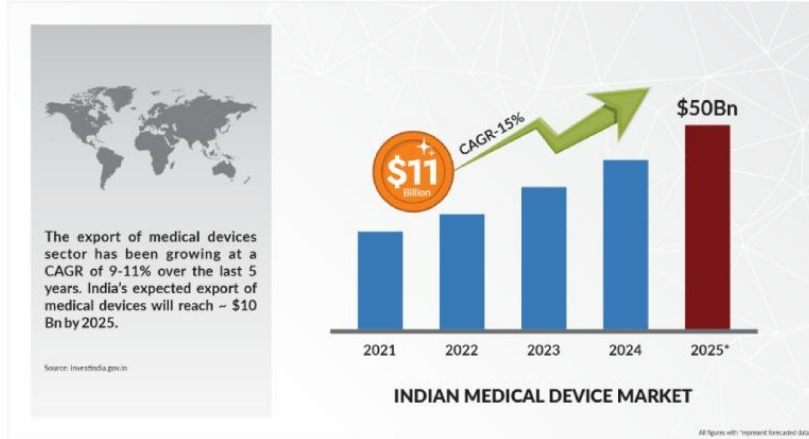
The export of medical devices sector has been growing at a CAGR of 9-11% over the last 5 years. India's expected export of medical devices will reach ~ $10 Bn by 2025.

Source: investindia.gov.in

$11
Billion

CAGR-15%

$50Bn

2021
2022
2023
2024
2025*

INDIAN MEDICAL DEVICE MARKET

All figures with *represent forecasted data